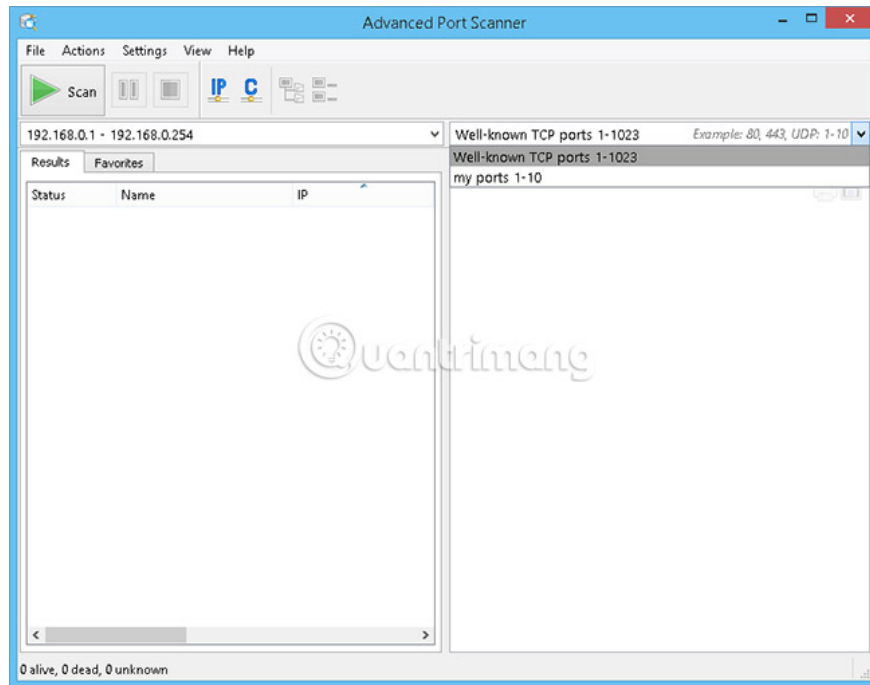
Advanced Port Scanner

File Actions Settings View Help

Scan

IP C

192.168.0.1 - 192.168.0.254

Well-known TCP ports 1-1023

Example: 80, 443, UDP: 1-10

Well-known TCP ports 1-1023

my ports 1-10

Results Favorites

Status Name IP

Quantrimang

0 alive, 0 dead, 0 unknown